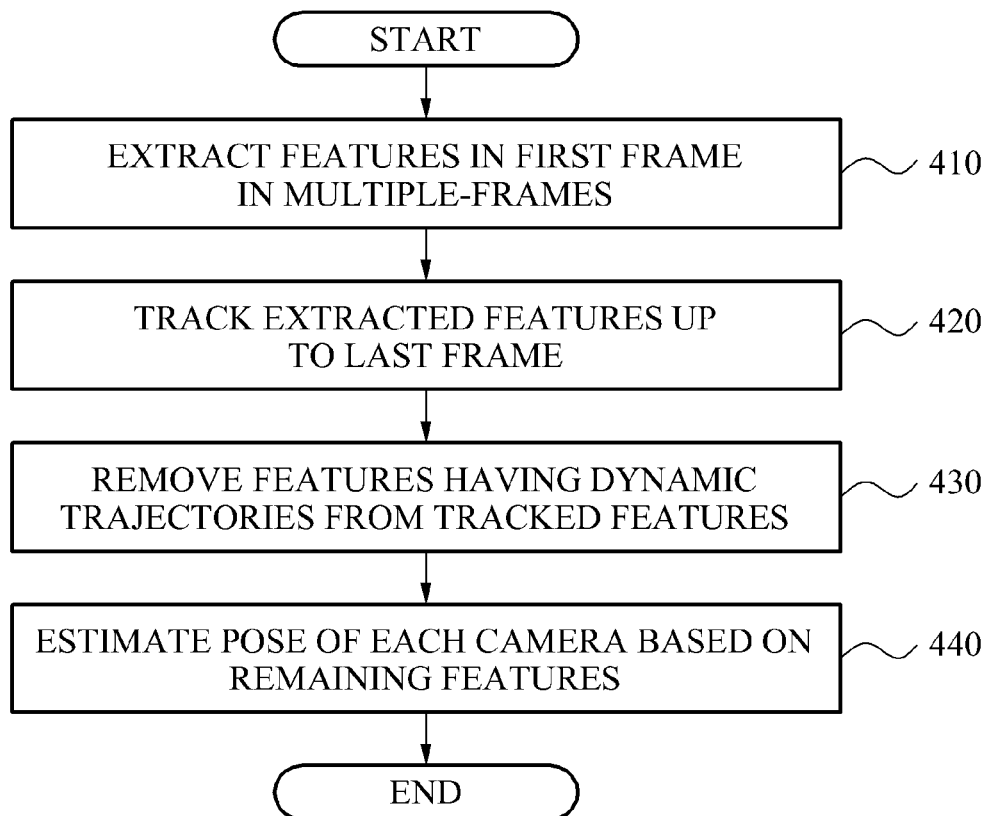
START

EXTRACT FEATURES IN FIRST FRAME IN MULTIPLE-FRAMES

410

TRACK EXTRACTED FEATURES UP TO LAST FRAME

420

REMOVE FEATURES HAVING DYNAMIC TRAJECTORIES FROM TRACKED FEATURES

430

ESTIMATE POSE OF EACH CAMERA BASED ON REMAINING FEATURES

440

END